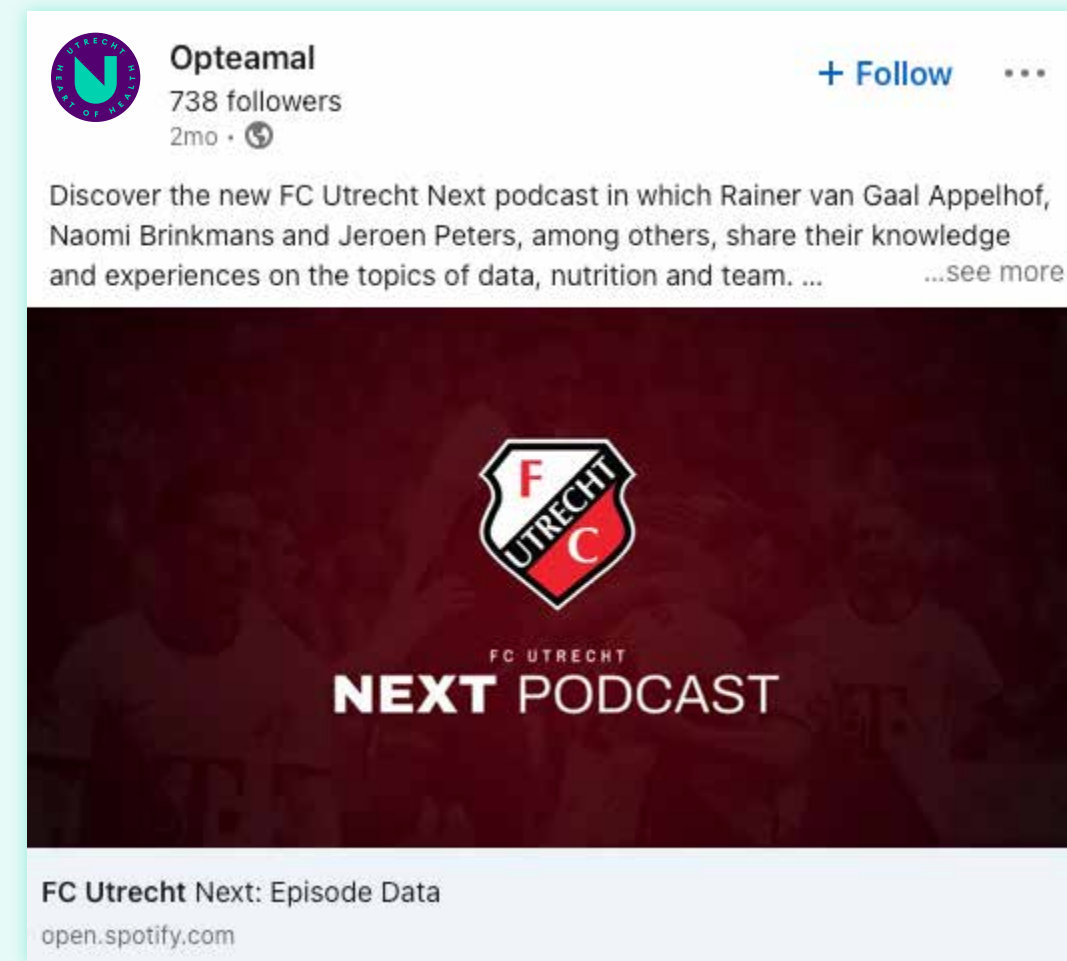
UTRECHT HEART OF HEALTH

Opteamal
738 followers
2mo •

+ Follow

Discover the new FC Utrecht Next podcast in which Rainer van Gaal Appelhof, Naomi Brinkmans and Jeroen Peters, among others, share their knowledge and experiences on the topics of data, nutrition and team. ... ...see more

F UTRECHT C

FC UTRECHT
NEXT PODCAST

FC Utrecht Next: Episode Data
open.spotify.com